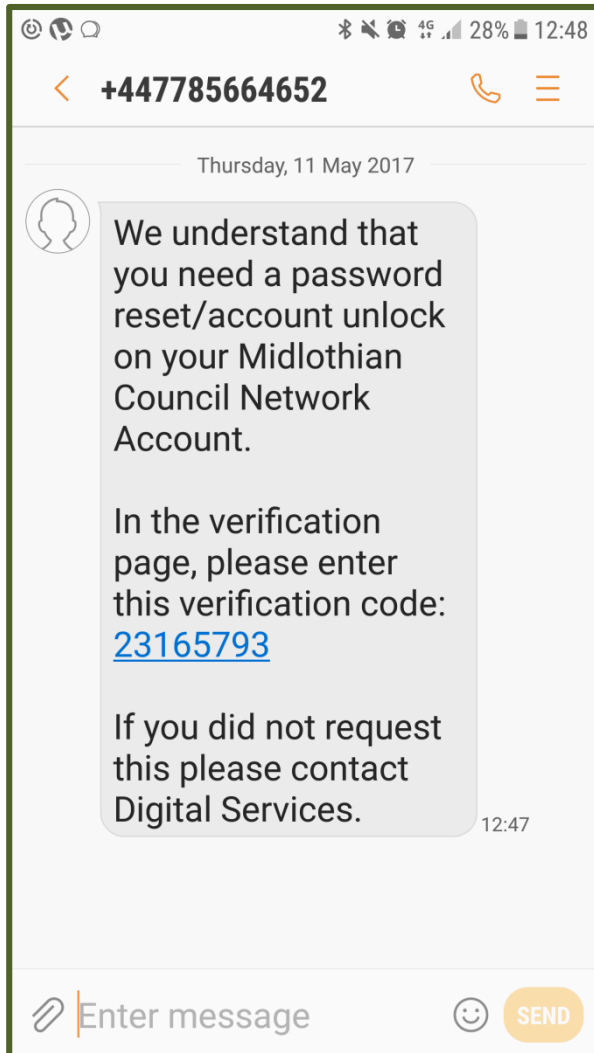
4G 28% 12:48

+447785664652

Thursday, 11 May 2017

We understand that you need a password reset/account unlock on your Midlothian Council Network Account.

In the verification page, please enter this verification code: 23165793

If you did not request this please contact Digital Services.

12:47

Enter message

SEND